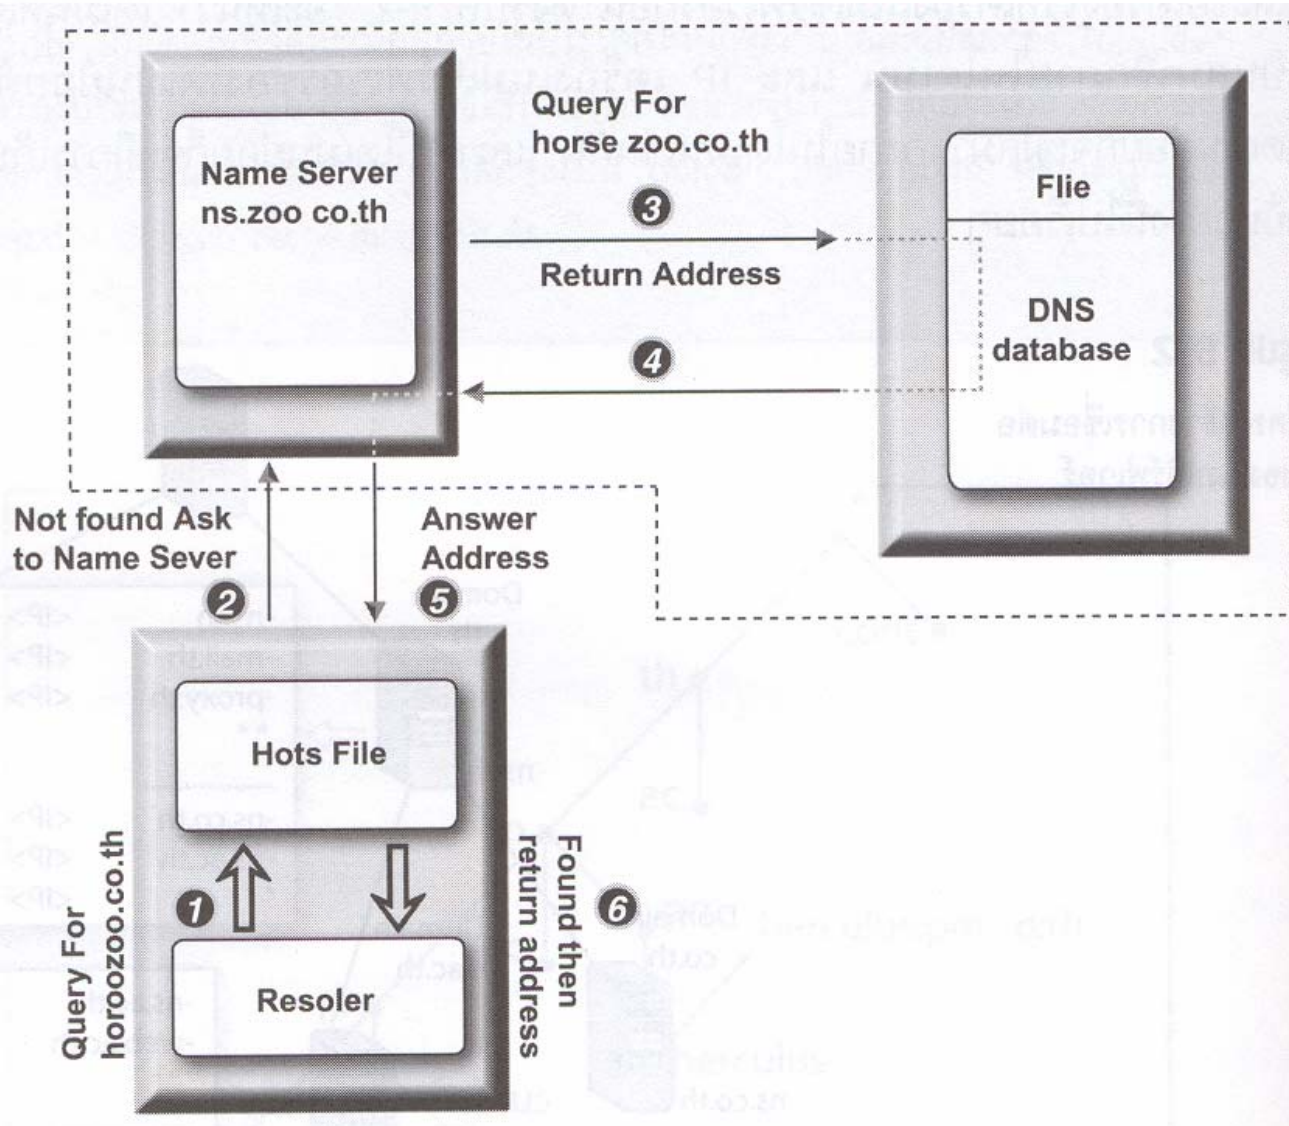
Name Server
ns.zoo co.th

Query For
horse zoo.co.th

3

Return Address

4

Flie

DNS
database

Not found Ask
to Name Sever

2

Answer
Address

5

Hots File

1

Resoler

Query For
horoozoo.co.th

Found then
return address

6